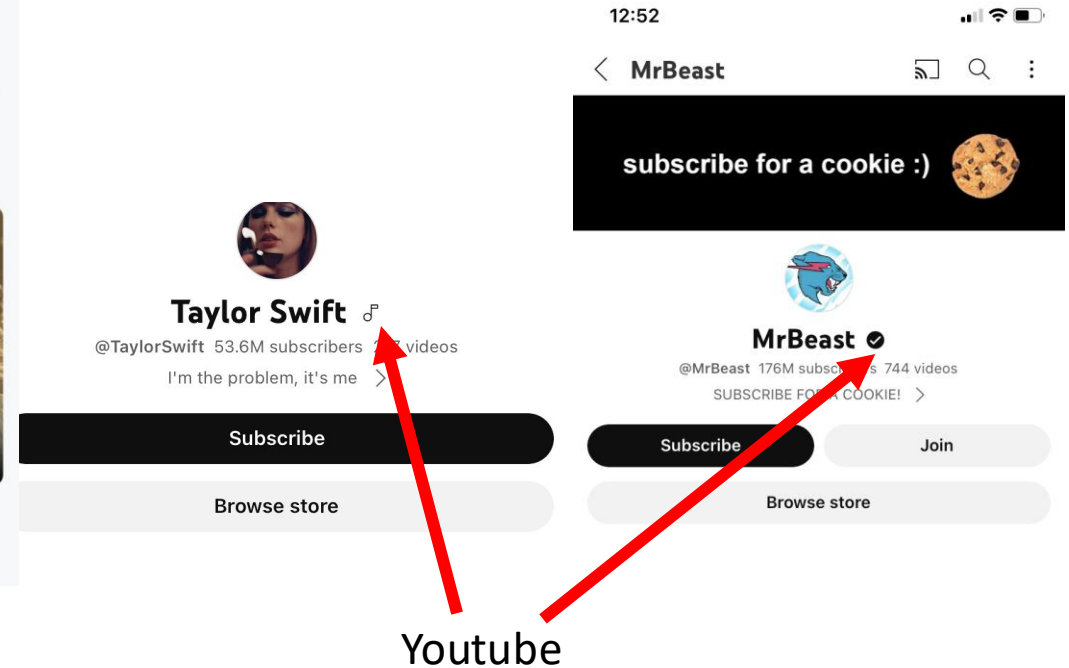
Taylor Swift ♫
@TaylorSwift 53.6M subscribers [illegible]7 videos
I'm the problem, it's me >
Subscribe
Browse store

12:52
< MrBeast
subscribe for a cookie :)
MrBeast
@MrBeast 176M subsc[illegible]s 744 videos
SUBSCRIBE FO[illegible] COOKIE! >
Subscribe
Join
Browse store

Youtube